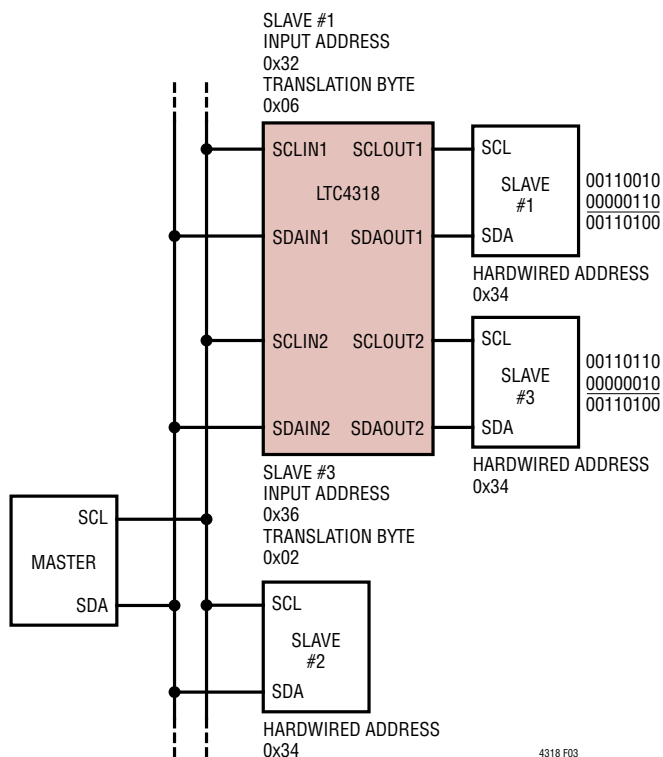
SLAVE #1
INPUT ADDRESS
0x32
TRANSLATION BYTE
0x06

SCLIN1
SCLOUT1
LTC4318
SDAIN1
SDAOUT1
SCLIN2
SCLOUT2
SDAIN2
SDAOUT2

SCL
SLAVE
#1
SDA

00110010
00000110
00110100

HARDWIRED ADDRESS
0x34

SCL
SLAVE
#3
SDA

00110110
00000010
00110100

HARDWIRED ADDRESS
0x34

SLAVE #3
INPUT ADDRESS
0x36
TRANSLATION BYTE
0x02

SCL
MASTER
SDA

SCL
SLAVE
#2
SDA

HARDWIRED ADDRESS
0x34

4318 F03